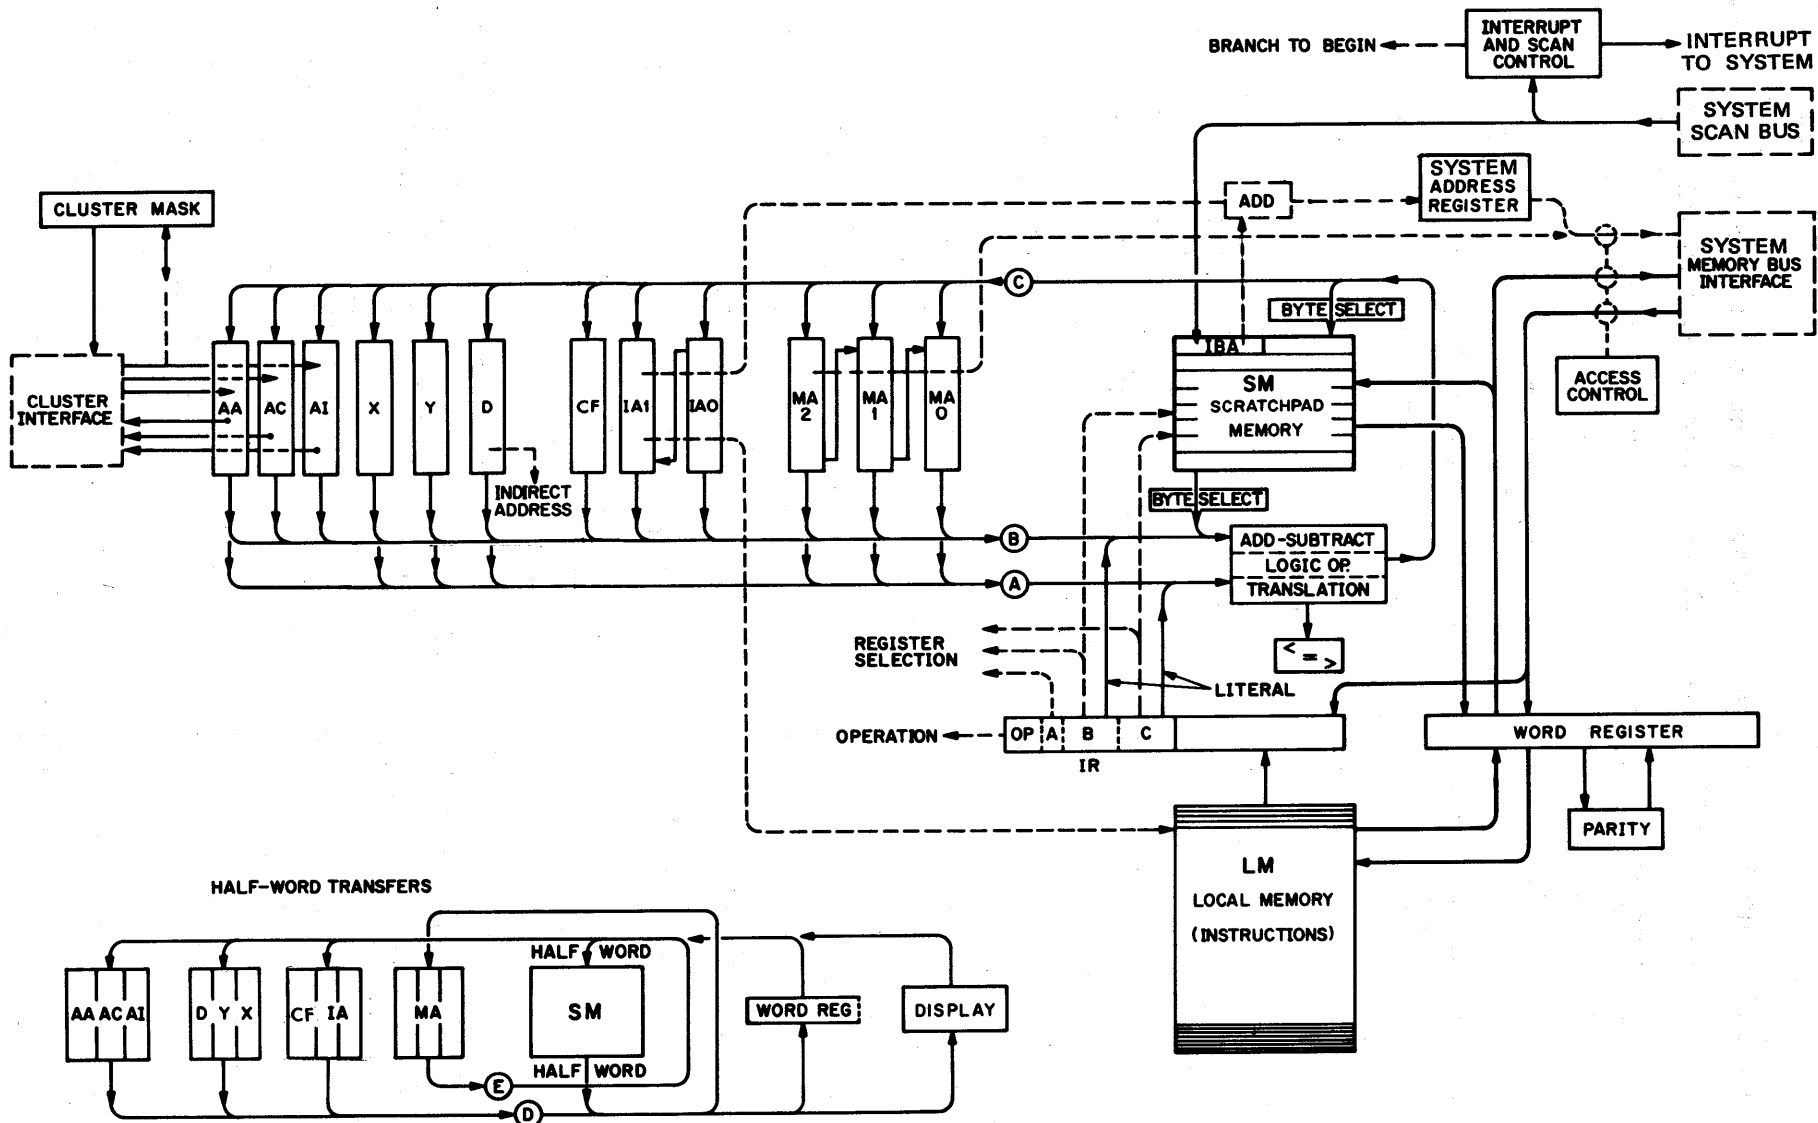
BRANCH TO BEGIN

INTERRUPT AND SCAN CONTROL

INTERRUPT TO SYSTEM

SYSTEM SCAN BUS

CLUSTER MASK

ADD

SYSTEM ADDRESS REGISTER

SYSTEM MEMORY BUS INTERFACE

C

BYTE SELECT

IBA

SM SCRATCHPAD MEMORY

ACCESS CONTROL

CLUSTER INTERFACE

AA

AC

AI

X

Y

D

CF

IA1

IAO

MA 2

MA 1

MA O

INDIRECT ADDRESS

BYTE SELECT

B

ADD-SUBTRACT

LOGIC OP.

TRANSLATION

A

<=>

REGISTER SELECTION

LITERAL

OPERATION

OP

A

B

C

IR

WORD REGISTER

PARITY

LM

LOCAL MEMORY

(INSTRUCTIONS)

HALF-WORD TRANSFERS

HALF WORD

AA AC AI

D Y X

CF IA

MA

SM

WORD REG

DISPLAY

HALF WORD

E

D